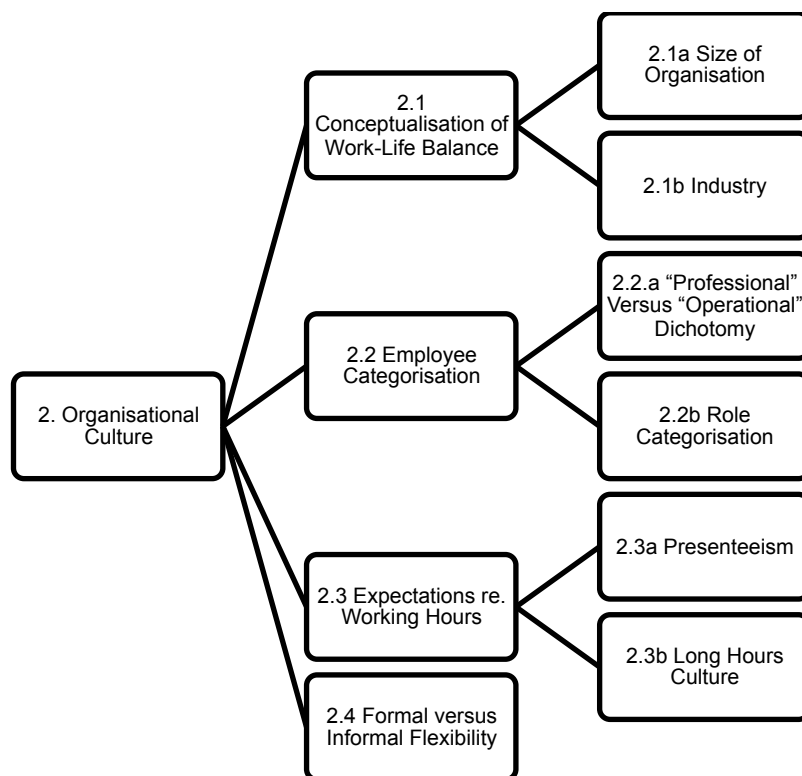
2. Organisational Culture

2.1 Conceptualisation of Work-Life Balance

2.1a Size of Organisation

2.1b Industry

2.2 Employee Categorisation

2.2.a "Professional" Versus "Operational" Dichotomy

2.2b Role Categorisation

2.3 Expectations re. Working Hours

2.3a Presenteeism

2.3b Long Hours Culture

2.4 Formal versus Informal Flexibility